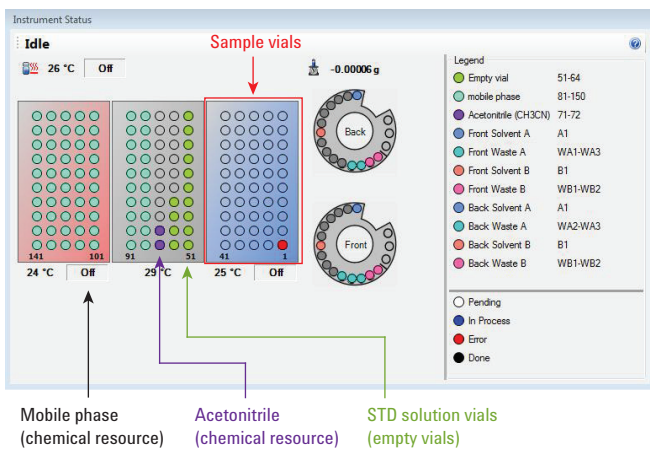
Instrument Status

Idle

26 °C Off

Sample vials

-0.00006 g

141 101

91 51

41 1

24 °C Off

29 °C

25 °C Off

Back

Front

Legend

| | |
|---|---|
| Empty vial | 51-64 |
| mobile phase | 81-150 |
| Acetonitrile (CH3CN) | 71-72 |
| Front Solvent A | A1 |
| Front Waste A | WA1-WA3 |
| Front Solvent B | B1 |
| Front Waste B | WB1-WB2 |
| Back Solvent A | A1 |
| Back Waste A | WA2-WA3 |
| Back Solvent B | B1 |
| Back Waste B | WB1-WB2 |

Pending
In Process
Error
Done

Mobile phase
(chemical resource)

Acetonitrile
(chemical resource)

STD solution vials
(empty vials)